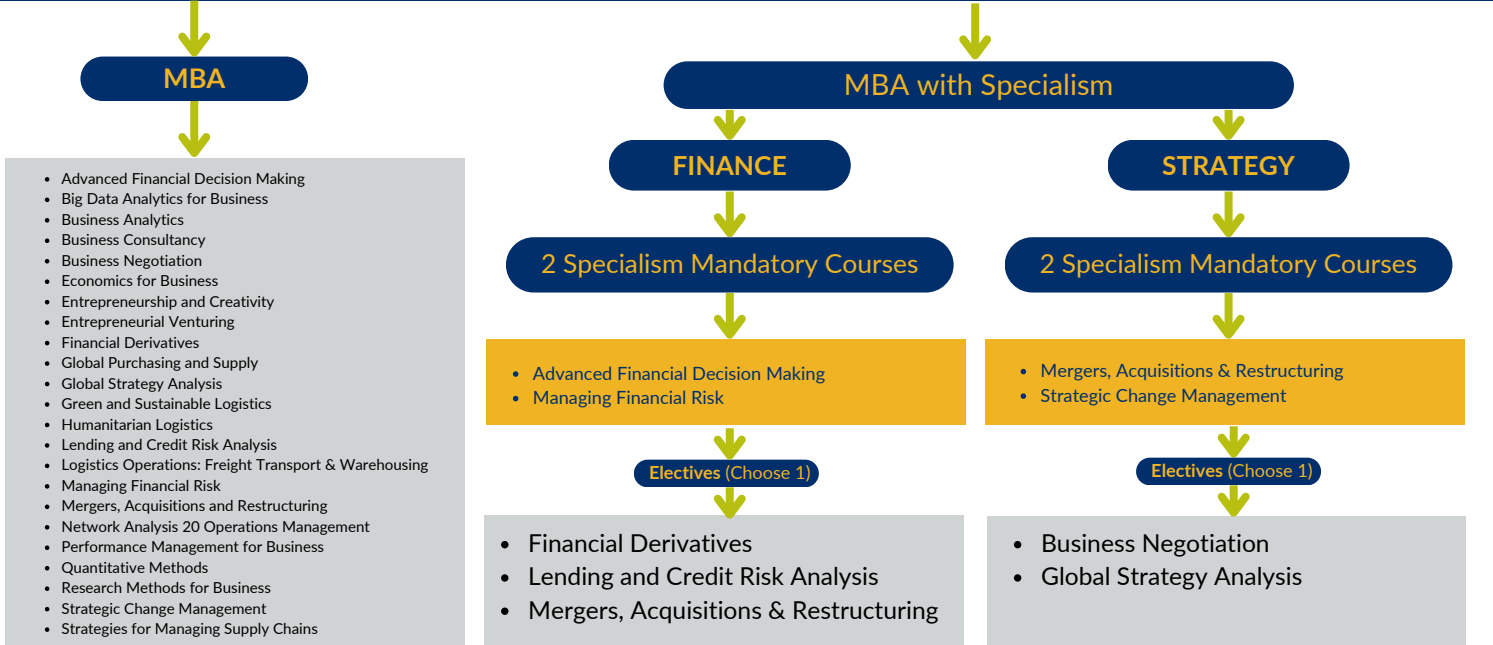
MBA

- Advanced Financial Decision Making
- Big Data Analytics for Business
- Business Analytics
- Business Consultancy
- Business Negotiation
- Economics for Business
- Entrepreneurship and Creativity
- Entrepreneurial Venturing
- Financial Derivatives
- Global Purchasing and Supply
- Global Strategy Analysis
- Green and Sustainable Logistics
- Humanitarian Logistics
- Lending and Credit Risk Analysis
- Logistics Operations: Freight Transport & Warehousing
- Managing Financial Risk
- Mergers, Acquisitions and Restructuring
- Network Analysis 20 Operations Management
- Performance Management for Business
- Quantitative Methods
- Research Methods for Business
- Strategic Change Management
- Strategies for Managing Supply Chains

MBA with Specialism

FINANCE

2 Specialism Mandatory Courses

- Advanced Financial Decision Making
- Managing Financial Risk

Electives (Choose 1)

- Financial Derivatives
- Lending and Credit Risk Analysis
- Mergers, Acquisitions & Restructuring

STRATEGY

2 Specialism Mandatory Courses

- Mergers, Acquisitions & Restructuring
- Strategic Change Management

Electives (Choose 1)

- Business Negotiation
- Global Strategy Analysis